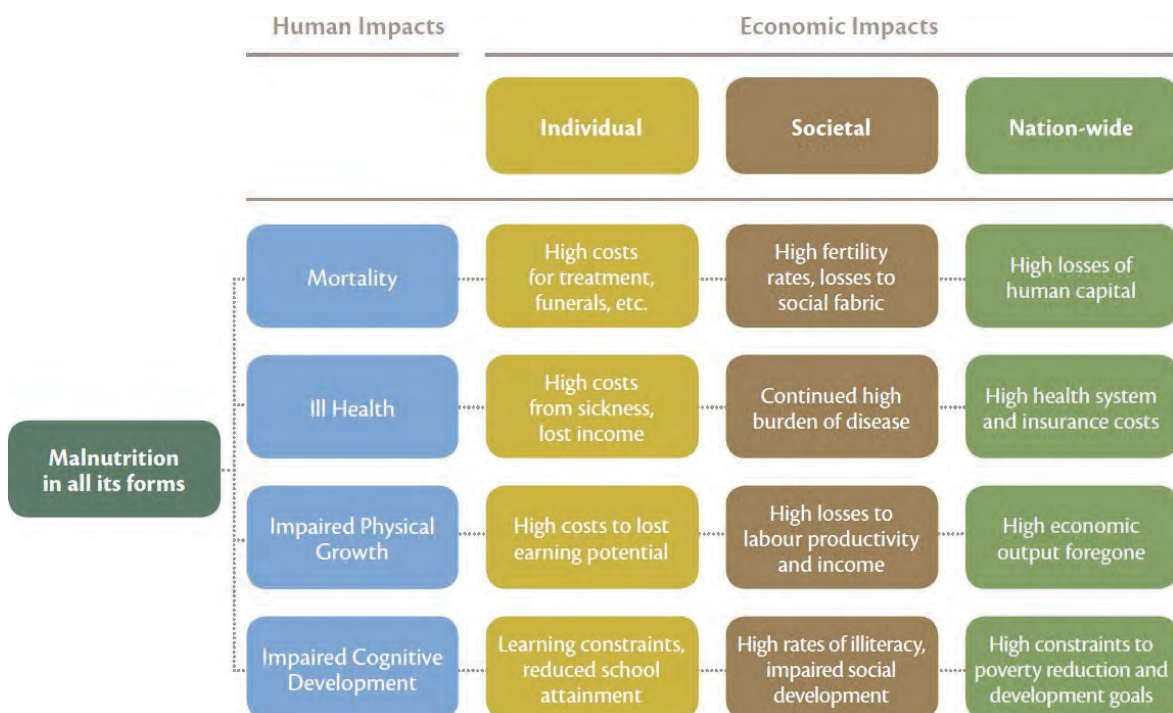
| Human Impacts | Economic Impacts: Individual | Economic Impacts: Societal | Economic Impacts: Nation-wide |
|---|---|---|---|
| Mortality | High costs for treatment, funerals, etc. | High fertility rates, losses to social fabric | High losses of human capital |
| Ill Health | High costs from sickness, lost income | Continued high burden of disease | High health system and insurance costs |
| Impaired Physical Growth | High costs to lost earning potential | High losses to labour productivity and income | High economic output foregone |
| Impaired Cognitive Development | Learning constraints, reduced school attainment | High rates of illiteracy, impaired social development | High constraints to poverty reduction and development goals |

Malnutrition in all its forms